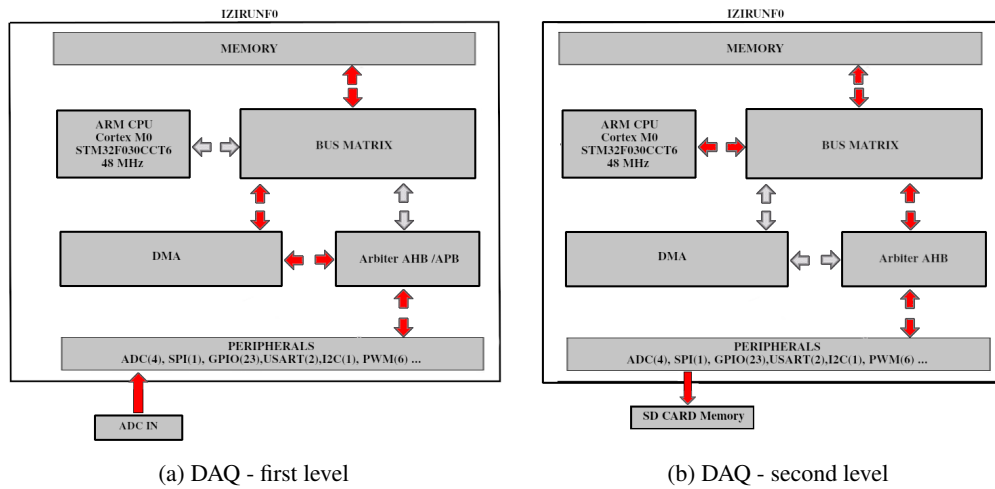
IZIRUNF0

MEMORY

ARM CPU
Cortex M0
STM32F030CCT6
48 MHz

BUS MATRIX

DMA

Arbiter AHB /APB

PERIPHERALS
ADC(4), SPI(1), GPIO(23),USART(2),I2C(1), PWM(6) ...

ADC IN

(a) DAQ - first level

IZIRUNF0

MEMORY

ARM CPU
Cortex M0
STM32F030CCT6
48 MHz

BUS MATRIX

DMA

Arbiter AHB

PERIPHERALS
ADC(4), SPI(1), GPIO(23),USART(2),I2C(1), PWM(6) ...

SD CARD Memory

(b) DAQ - second level